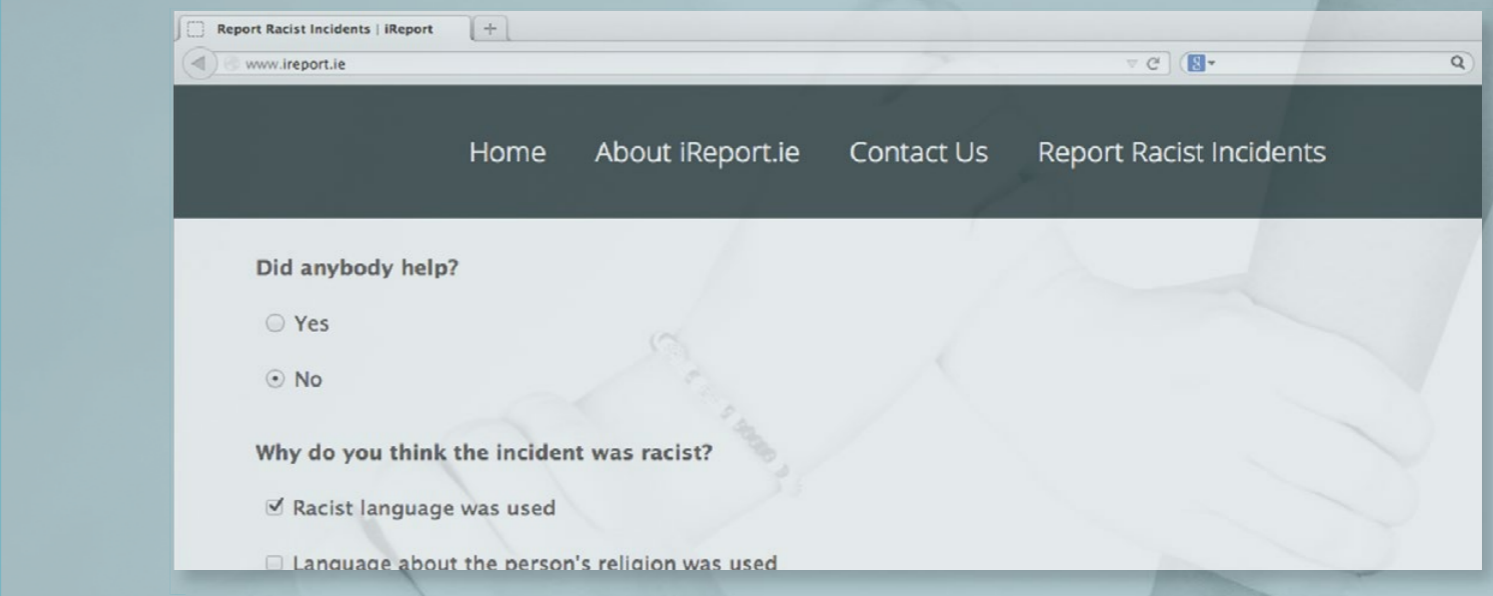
Report Racist Incidents | iReport

www.ireport.ie

Home About iReport.ie Contact Us Report Racist Incidents

Did anybody help?

Yes

No

Why do you think the incident was racist?

Racist language was used

Language about the person's religion was used